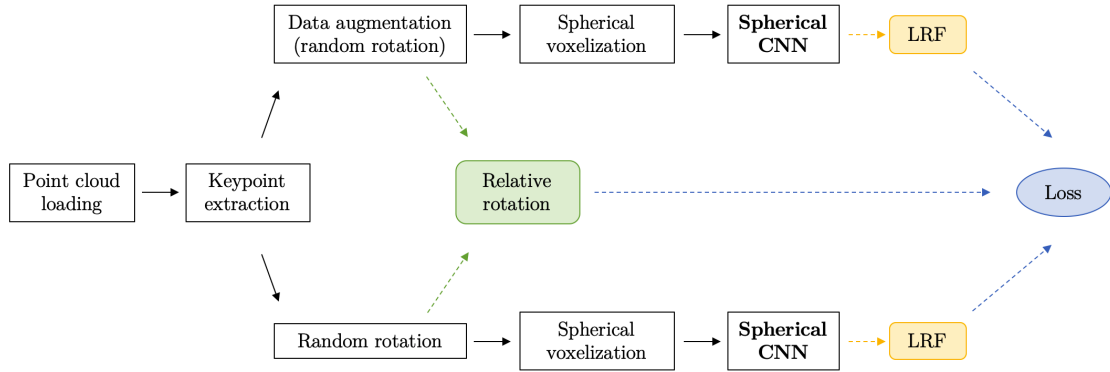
Data augmentation (random rotation)

Spherical voxelization

**Spherical CNN**

LRF

Point cloud loading

Keypoint extraction

Relative rotation

Loss

Random rotation

Spherical voxelization

**Spherical CNN**

LRF